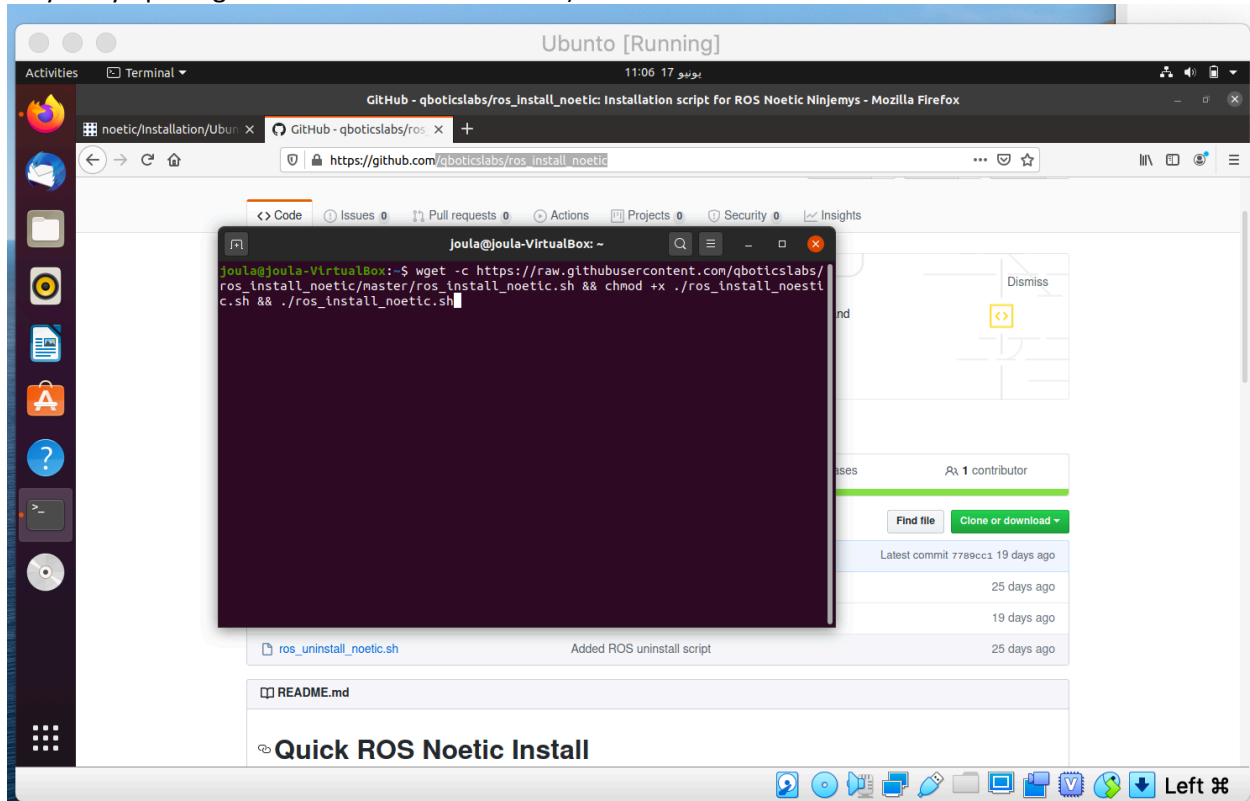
Ubunto [Running]

Activities Terminal ▾ 11:06 17 يونيو

GitHub - qboticslabs/ros_install_noetic: Installation script for ROS Noetic Ninjemys - Mozilla Firefox

noetic/Installation/Ubun × GitHub - qboticslabs/ros × +

https://github.com/qboticslabs/ros_install_noetic

<> Code Issues 0 Pull requests 0 Actions Projects 0 Security 0 Insights

joula@joula-VirtualBox: ~

joula@joula-VirtualBox:~$ wget -c https://raw.githubusercontent.com/qboticslabs/ros_install_noetic/master/ros_install_noetic.sh && chmod +x ./ros_install_noestic.sh && ./ros_install_noetic.sh

Dismiss

nd

ases

1 contributor

Find file Clone or download ▾

Latest commit 7789cc1 19 days ago

25 days ago

19 days ago

ros_uninstall_noetic.sh Added ROS uninstall script 25 days ago

README.md

Quick ROS Noetic Install

Left ⌘